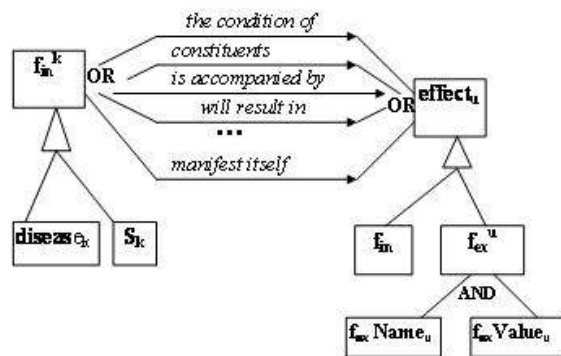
$f_{in}^{k}$ OR

the condition of

constituents

is accompanied by

will result in

...

manifest itself

OR $effect_u$

$disease_k$

$S_k$

$f_{in}$

$f_{ex}^{u}$

AND

$f_{ex}$ $Name_u$

$f_{ex}$ $Value_u$